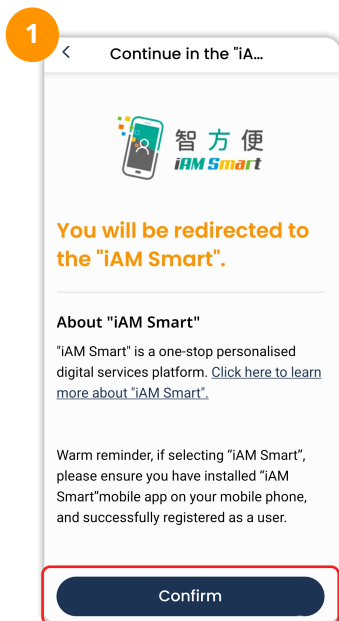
1

<

Continue in the "iA...

智方便
iAM Smart

You will be redirected to the "iAM Smart".

About "iAM Smart"

"iAM Smart" is a one-stop personalised digital services platform. Click here to learn more about "iAM Smart".

Warm reminder, if selecting “iAM Smart”, please ensure you have installed “iAM Smart”mobile app on your mobile phone, and successfully registered as a user.

Confirm